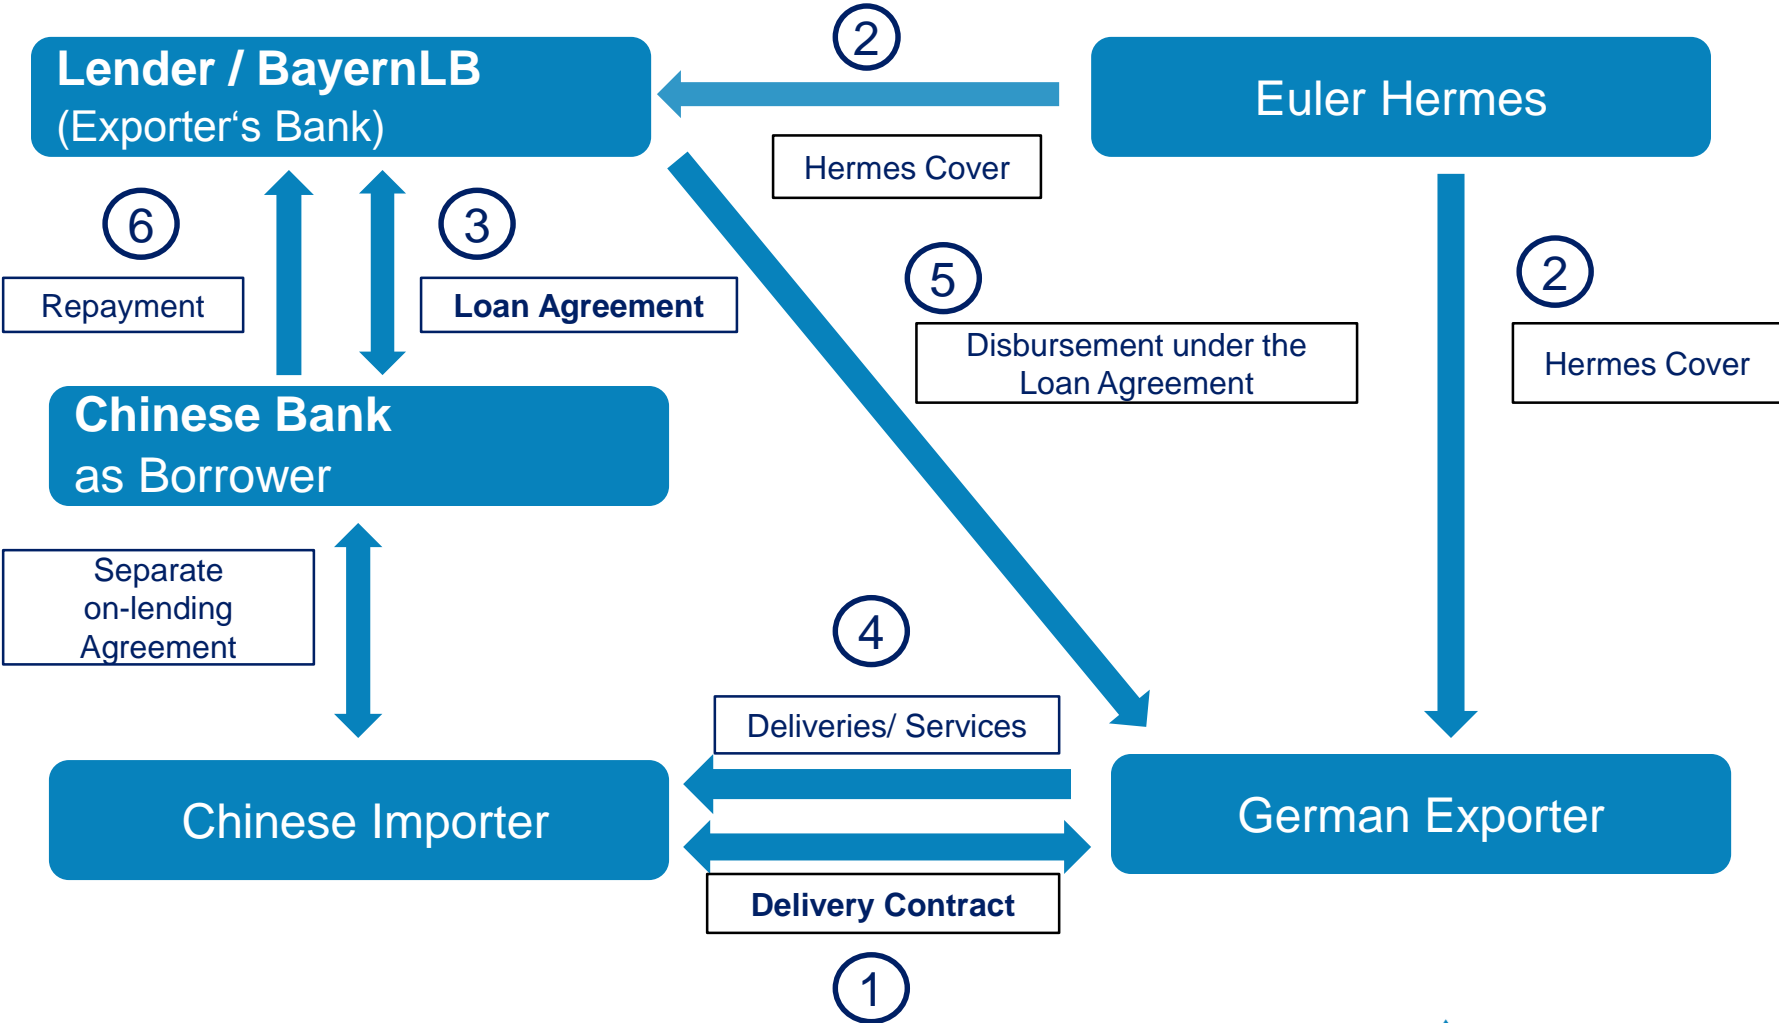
Lender / BayernLB
(Exporter‘s Bank)

2

Euler Hermes

Hermes Cover

6

3

Repayment

Loan Agreement

5

2

Disbursement under the Loan Agreement

Hermes Cover

Chinese Bank
as Borrower

Separate on-lending Agreement

4

Deliveries/ Services

Chinese Importer

German Exporter

Delivery Contract

1